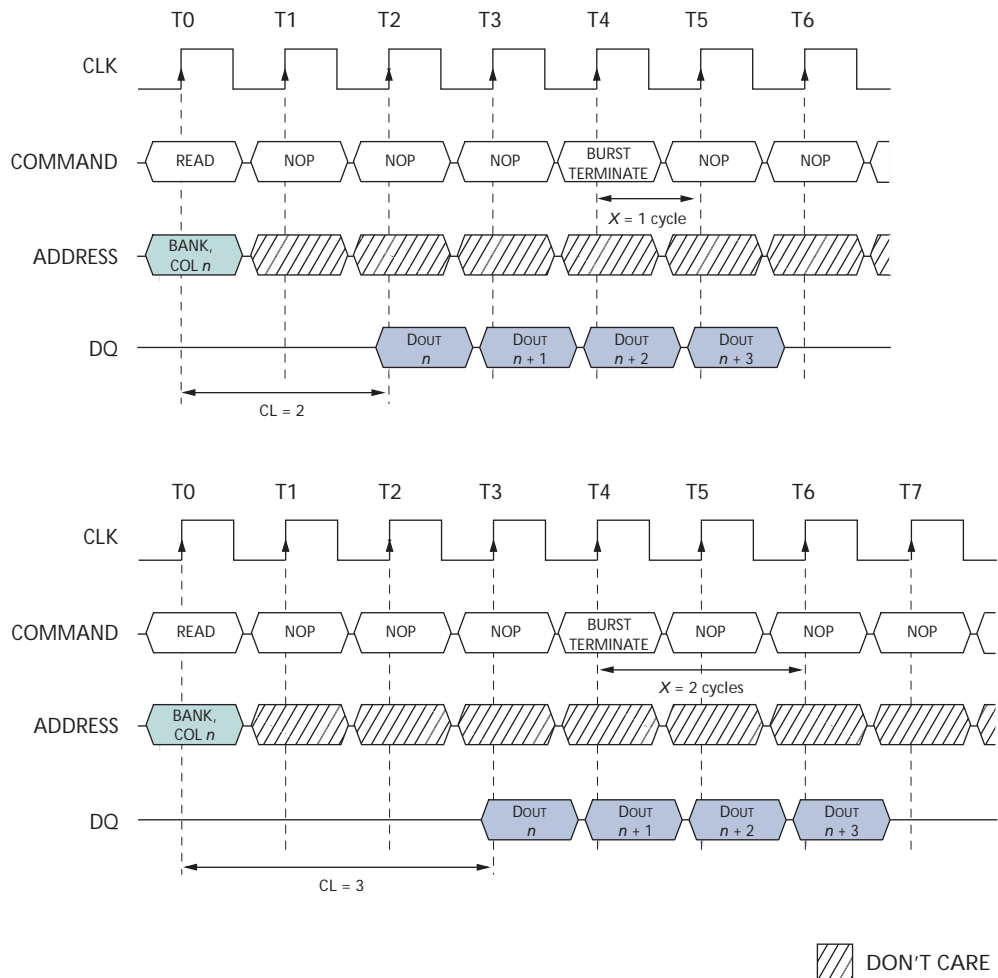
T0 T1 T2 T3 T4 T5 T6

CLK

COMMAND READ NOP NOP NOP BURST TERMINATE NOP NOP

$X$ = 1 cycle

ADDRESS BANK, COL $n$

DQ DOUT $n$ DOUT $n+1$ DOUT $n+2$ DOUT $n+3$

CL = 2

T0 T1 T2 T3 T4 T5 T6 T7

CLK

COMMAND READ NOP NOP NOP BURST TERMINATE NOP NOP NOP

$X$ = 2 cycles

ADDRESS BANK, COL $n$

DQ DOUT $n$ DOUT $n+1$ DOUT $n+2$ DOUT $n+3$

CL = 3

DON'T CARE